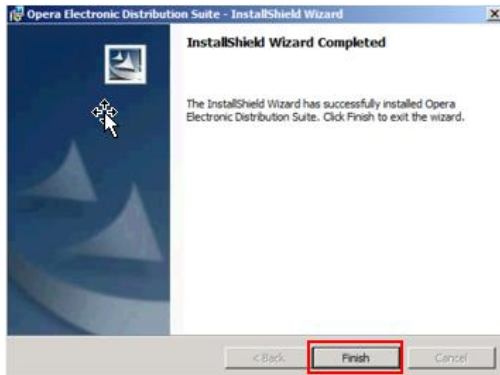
Opera Electronic Distribution Suite - InstallShield Wizard

InstallShield Wizard Completed

The InstallShield Wizard has successfully installed Opera Electronic Distribution Suite. Click Finish to exit the wizard.

< Back
Finish
Cancel